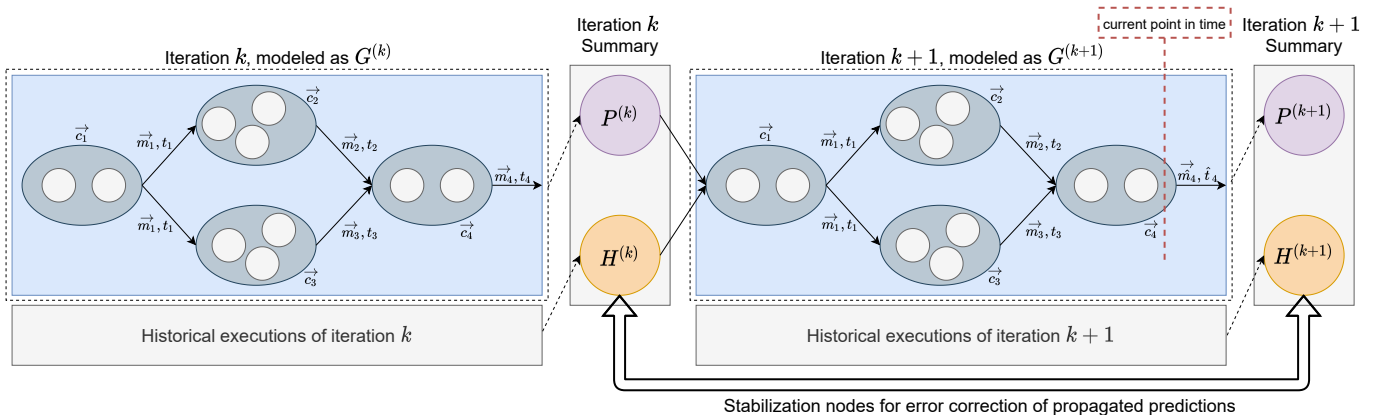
Iteration $k$, modeled as $G^{(k)}$

$\vec{c_1}$

$\vec{c_2}$

$\vec{c_3}$

$\vec{c_4}$

$\vec{m_1}, t_1$

$\vec{m_1}, t_1$

$\vec{m_2}, t_2$

$\vec{m_3}, t_3$

$\vec{m_4}, t_4$

Historical executions of iteration $k$

Iteration $k$ Summary

$P^{(k)}$

$H^{(k)}$

current point in time

Iteration $k+1$, modeled as $G^{(k+1)}$

$\vec{c_1}$

$\vec{c_2}$

$\vec{c_3}$

$\vec{c_4}$

$\vec{m_1}, t_1$

$\vec{m_1}, t_1$

$\vec{m_2}, t_2$

$\vec{m_3}, t_3$

$\vec{m_4}, \hat{t}_4$

Historical executions of iteration $k+1$

Iteration $k+1$ Summary

$P^{(k+1)}$

$H^{(k+1)}$

Stabilization nodes for error correction of propagated predictions